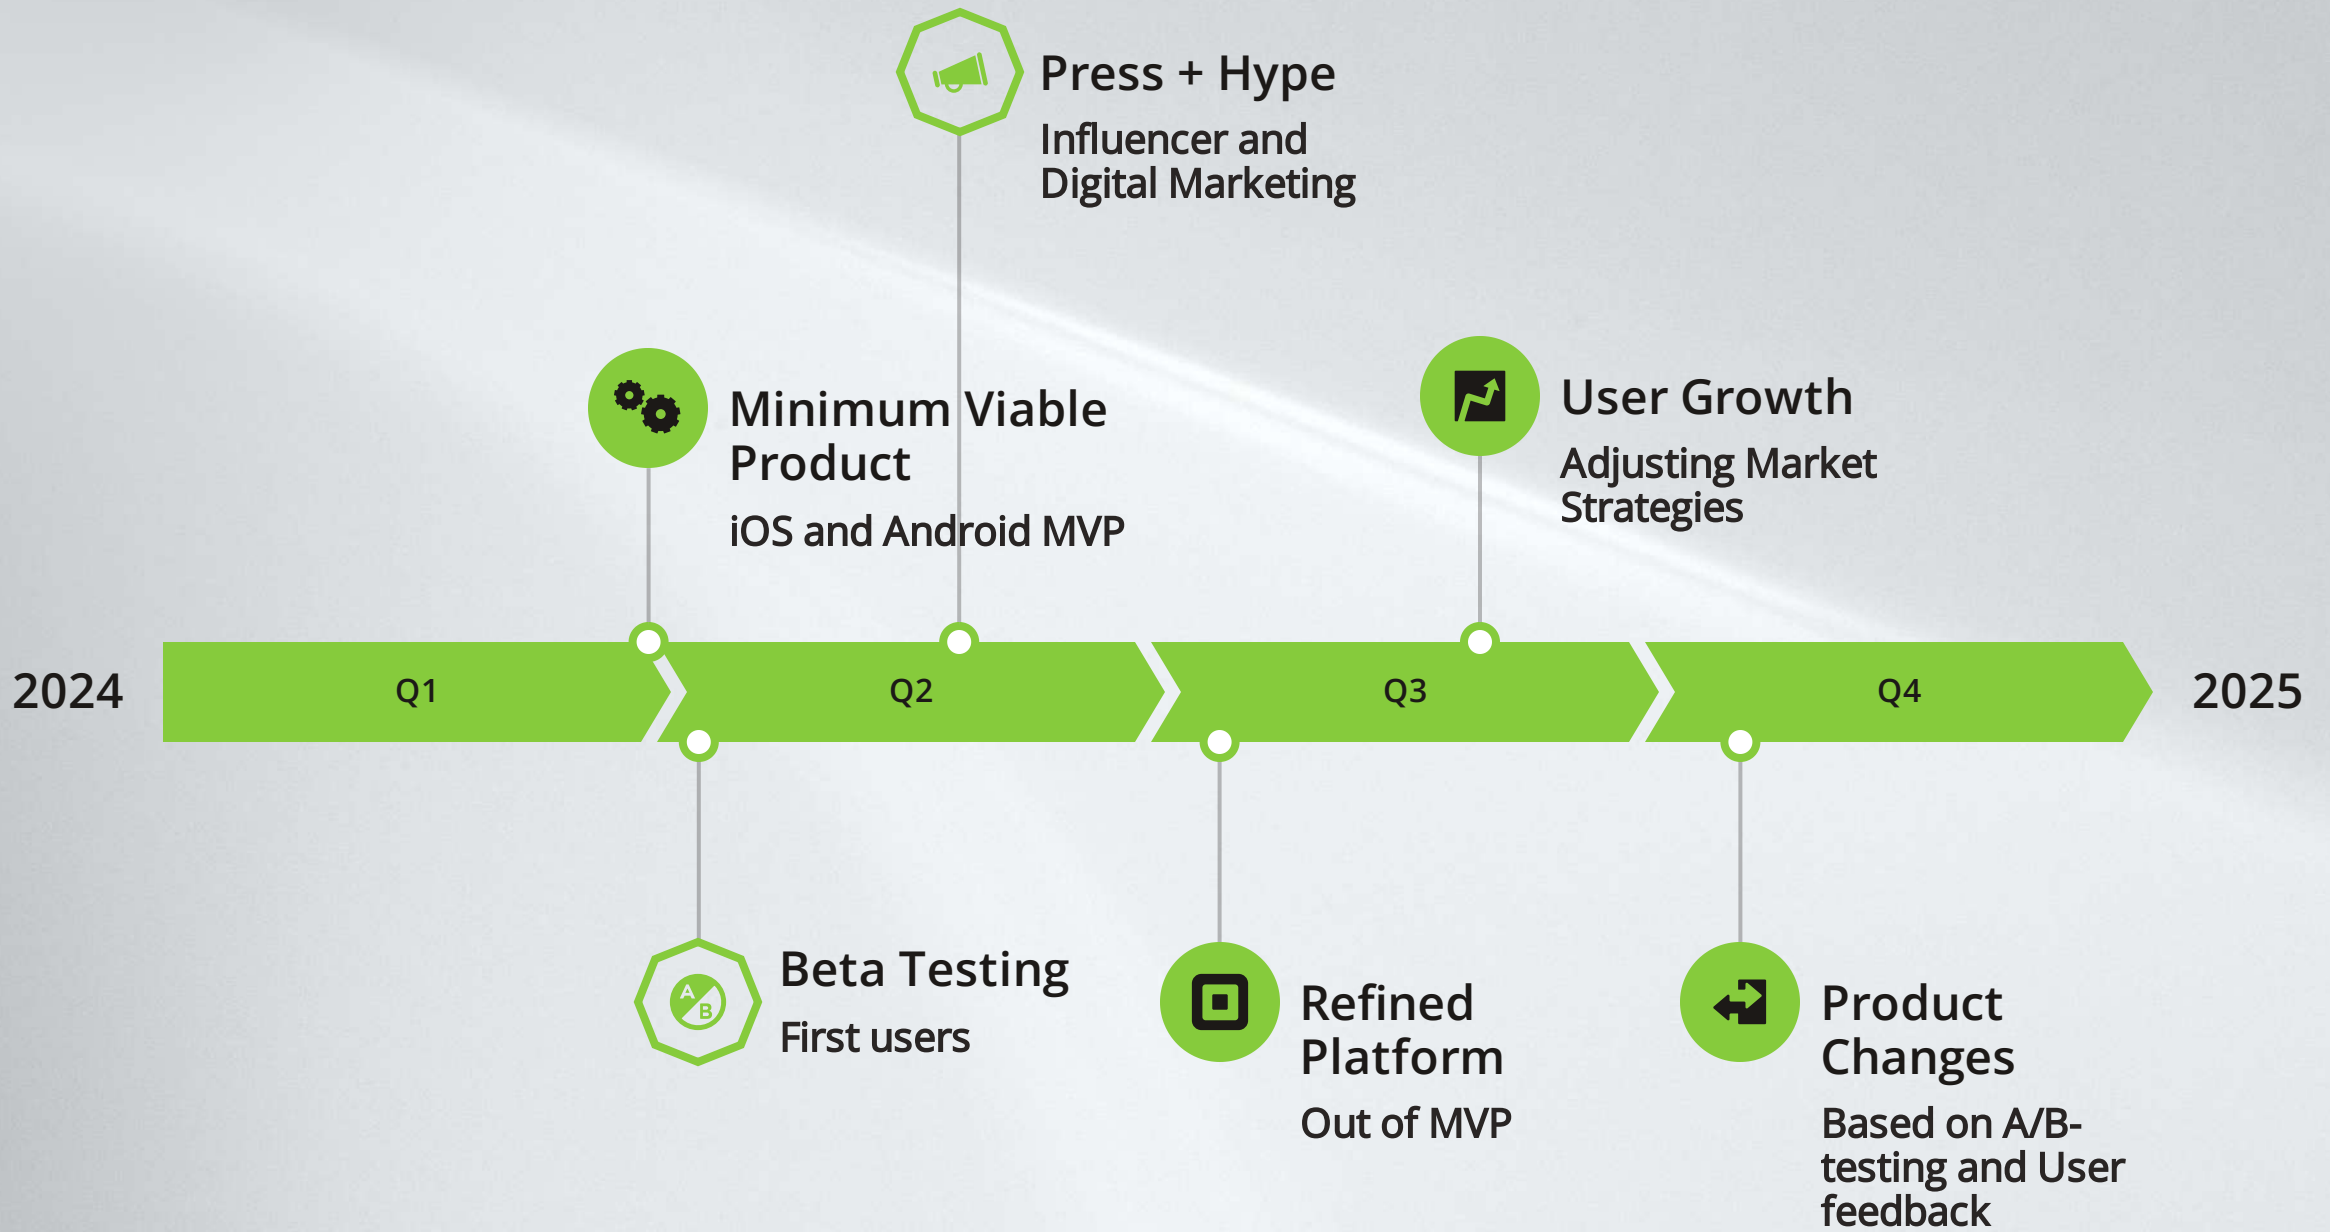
Press + Hype
Influencer and Digital Marketing

Minimum Viable Product
iOS and Android MVP

User Growth
Adjusting Market Strategies

2024

Q1

Q2

Q3

Q4

2025

Beta Testing
First users

Refined Platform
Out of MVP

Product Changes
Based on A/B-testing and User feedback